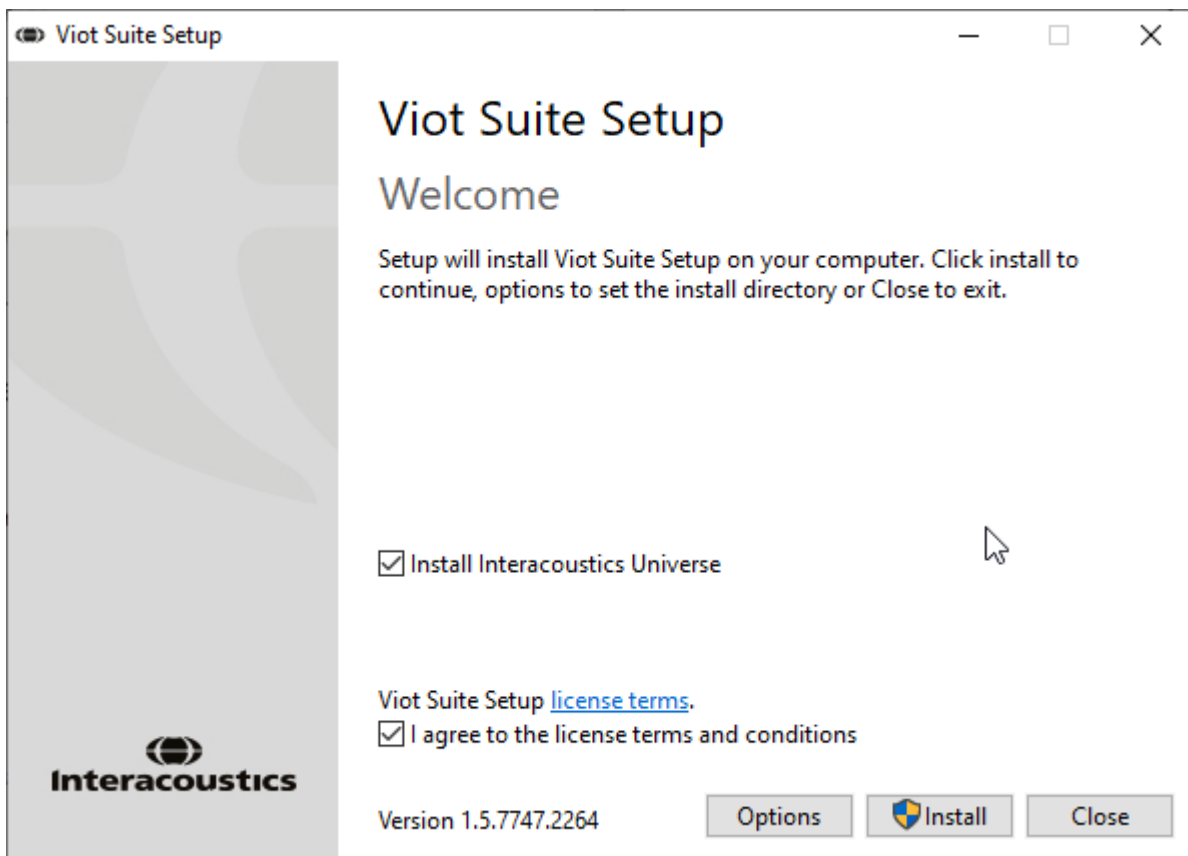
Viot Suite Setup

Viot Suite Setup

Welcome

Setup will install Viot Suite Setup on your computer. Click install to continue, options to set the install directory or Close to exit.

Install Interacoustics Universe

Viot Suite Setup license terms.

I agree to the license terms and conditions

Interacoustics

Version 1.5.7747.2264

Options

Install

Close